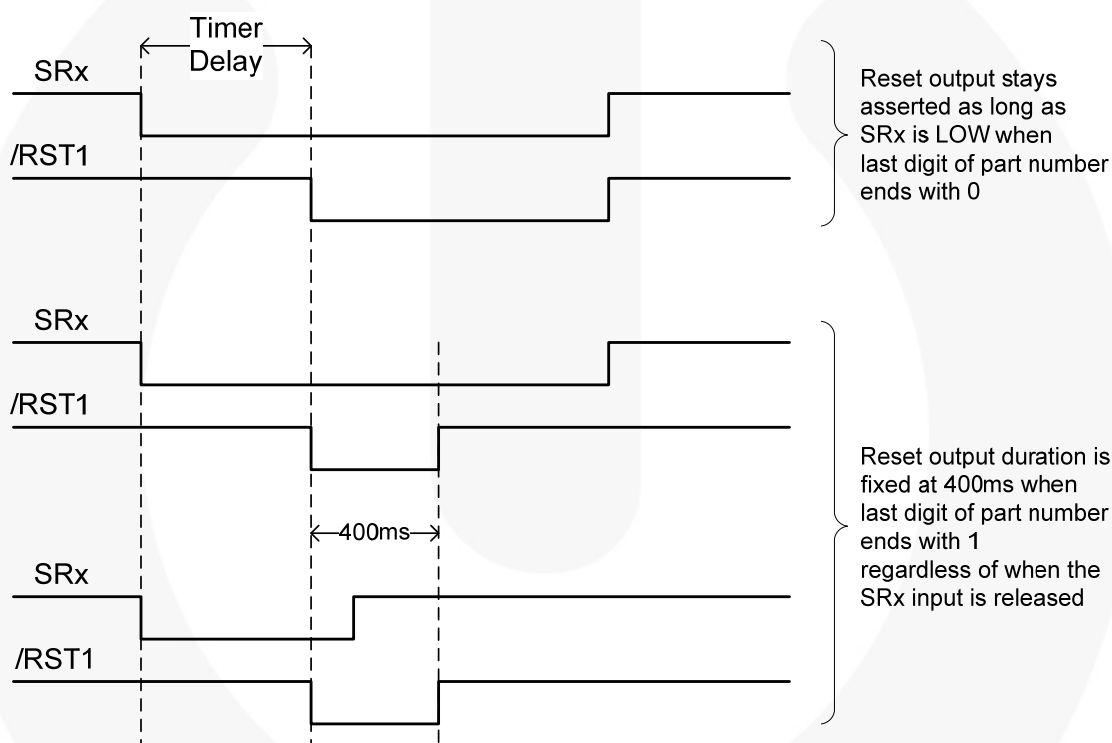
Timer Delay

SRx

/RST1

Reset output stays asserted as long as SRx is LOW when last digit of part number ends with 0

SRx

/RST1

400ms

SRx

/RST1

Reset output duration is fixed at 400ms when last digit of part number ends with 1 regardless of when the SRx input is released